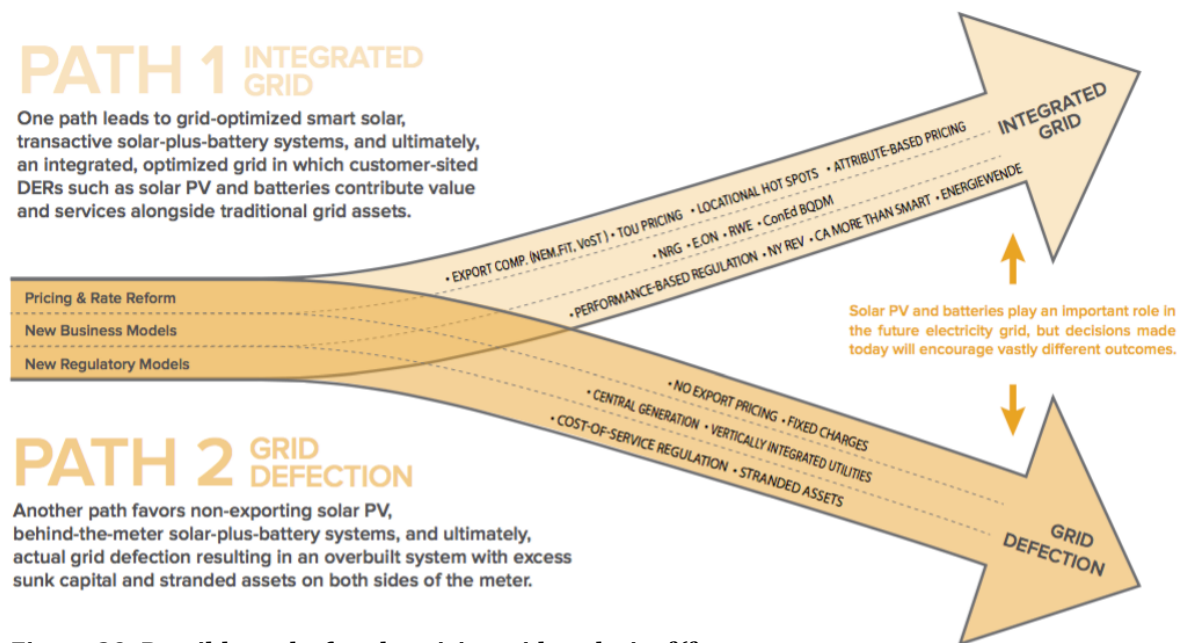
PATH 1 INTEGRATED GRID

One path leads to grid-optimized smart solar, transactive solar-plus-battery systems, and ultimately, an integrated, optimized grid in which customer-sited DERs such as solar PV and batteries contribute value and services alongside traditional grid assets.

INTEGRATED GRID

• EXPORT COMP. (NEM, FIT, VoST) • TOU PRICING • LOCATIONAL HOT SPOTS • ATTRIBUTE-BASED PRICING

• NRG • E.ON • RWE • ConEd BQDM

• PERFORMANCE-BASED REGULATION • NY REV • CA MORE THAN SMART • ENERGIEWENDE

Pricing & Rate Reform

New Business Models

New Regulatory Models

Solar PV and batteries play an important role in the future electricity grid, but decisions made today will encourage vastly different outcomes.

• NO EXPORT PRICING • FIXED CHARGES

• CENTRAL GENERATION • VERTICALLY INTEGRATED UTILITIES

• COST-OF-SERVICE REGULATION • STRANDED ASSETS

PATH 2 GRID DEFECTION

Another path favors non-exporting solar PV, behind-the-meter solar-plus-battery systems, and ultimately, actual grid defection resulting in an overbuilt system with excess sunk capital and stranded assets on both sides of the meter.

GRID DEFECTION

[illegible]